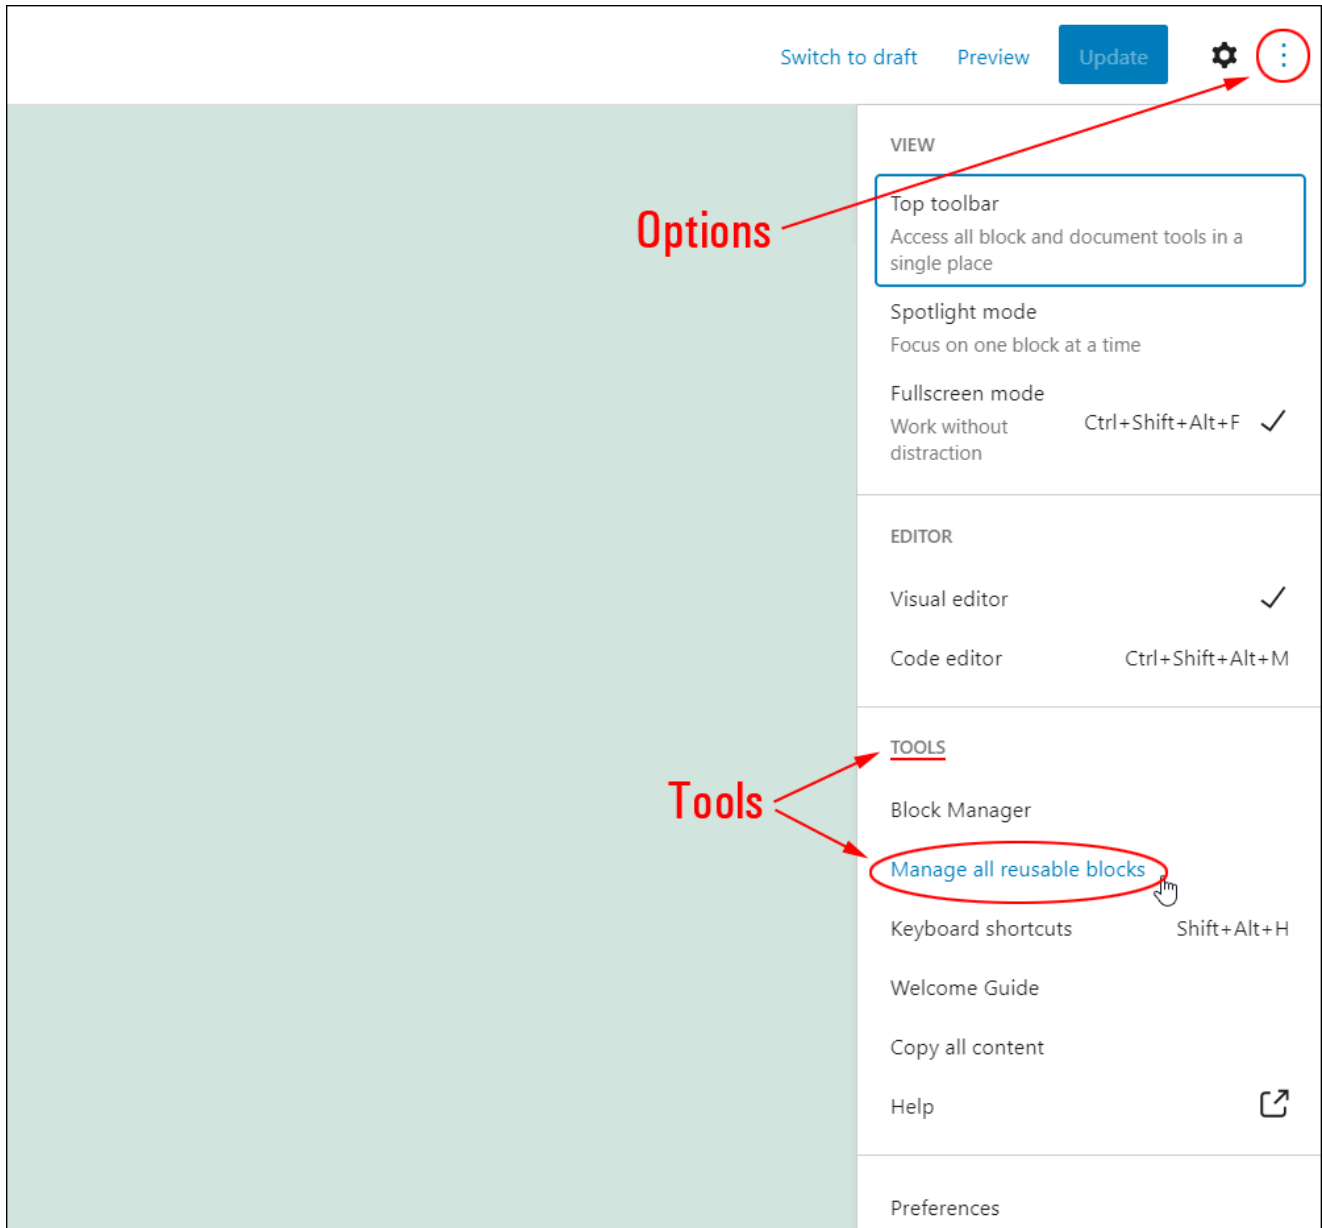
Switch to draft Preview Update

Options

VIEW

Top toolbar
Access all block and document tools in a single place

Spotlight mode
Focus on one block at a time

Fullscreen mode
Work without distraction Ctrl+Shift+Alt+F ✓

EDITOR

Visual editor ✓

Code editor Ctrl+Shift+Alt+M

Tools

TOOLS

Block Manager

Manage all reusable blocks

Keyboard shortcuts Shift+Alt+H

Welcome Guide

Copy all content

Help

Preferences